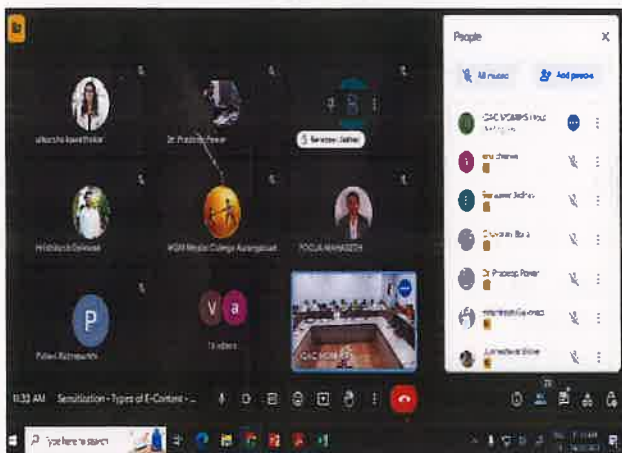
People

All muted

Add people

IQAC MGMIHS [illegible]

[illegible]

Sameer Jadhav

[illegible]

Dr Pradeep Pawar

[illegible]

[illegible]

Utkarsha Kawathekar

Dr. Pradeep Pawar

S Sameer Jadhav

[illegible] Gaikwad

MGM Medical College Aurangabad

POOJA MAHAJAN

P

Pallavi Ratnaparkhi

V

a

16 others

IQAC MGMIHS

11:33 AM Sensitization - Types of E-Content - ...

Type here to search